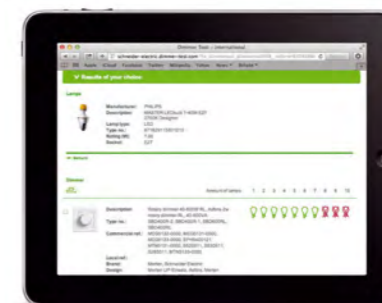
Dimmer Tool - International

schneider-electric.dimmer-tool.com

Results of your choice

Lamps

Manufacturer: PHILIPS
Description: MASTER LEDbulb 7-40W E27
Lamp type: LED
Type no.:
Rating (W):
Socket: E27

Dimmer

Description: Rotary dimmer
Type no.:
Commercial ref.:
Brand:
Design:

1 2 3 4 5 6 7 8 9 10